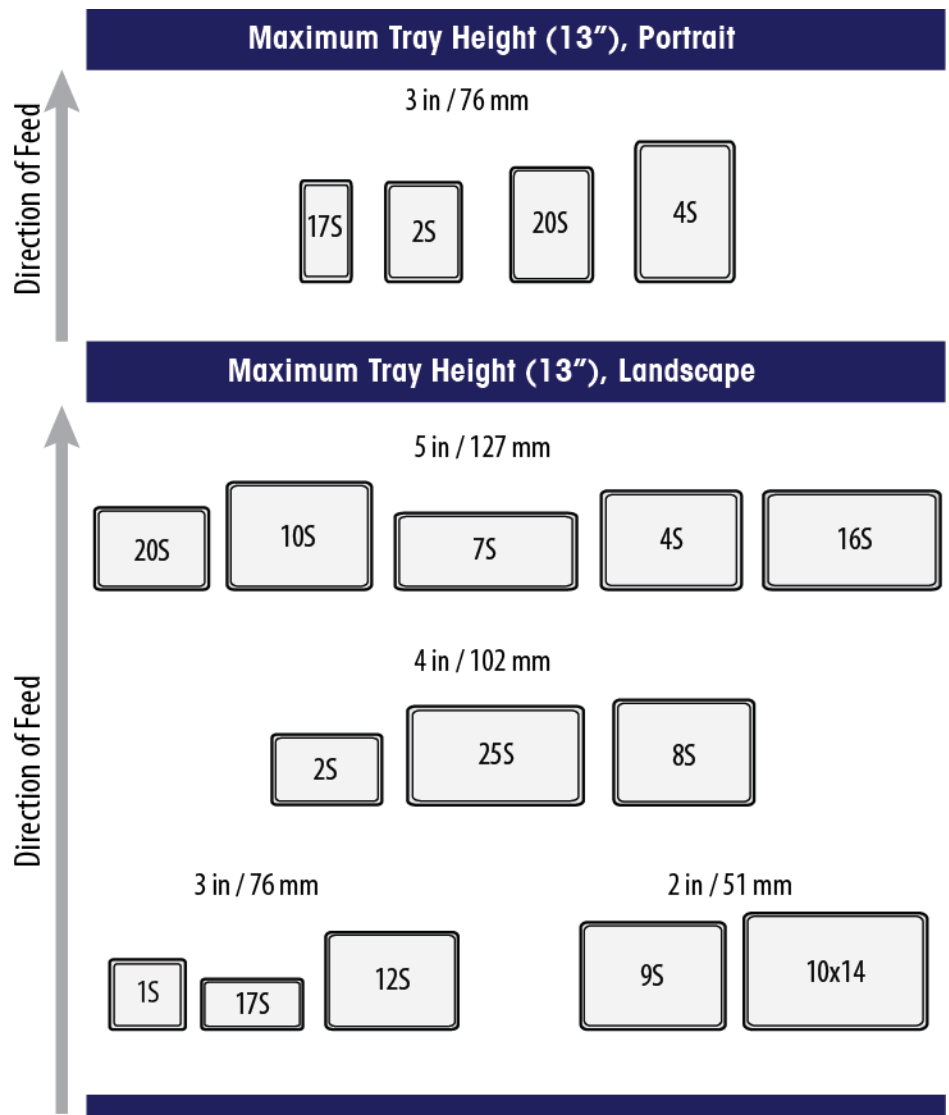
Maximum Tray Height (13”), Portrait

Direction of Feed

3 in / 76 mm

17S 2S 20S 4S

Maximum Tray Height (13”), Landscape

Direction of Feed

5 in / 127 mm

20S 10S 7S 4S 16S

4 in / 102 mm

2S 25S 8S

3 in / 76 mm

1S 17S 12S

2 in / 51 mm

9S 10x14